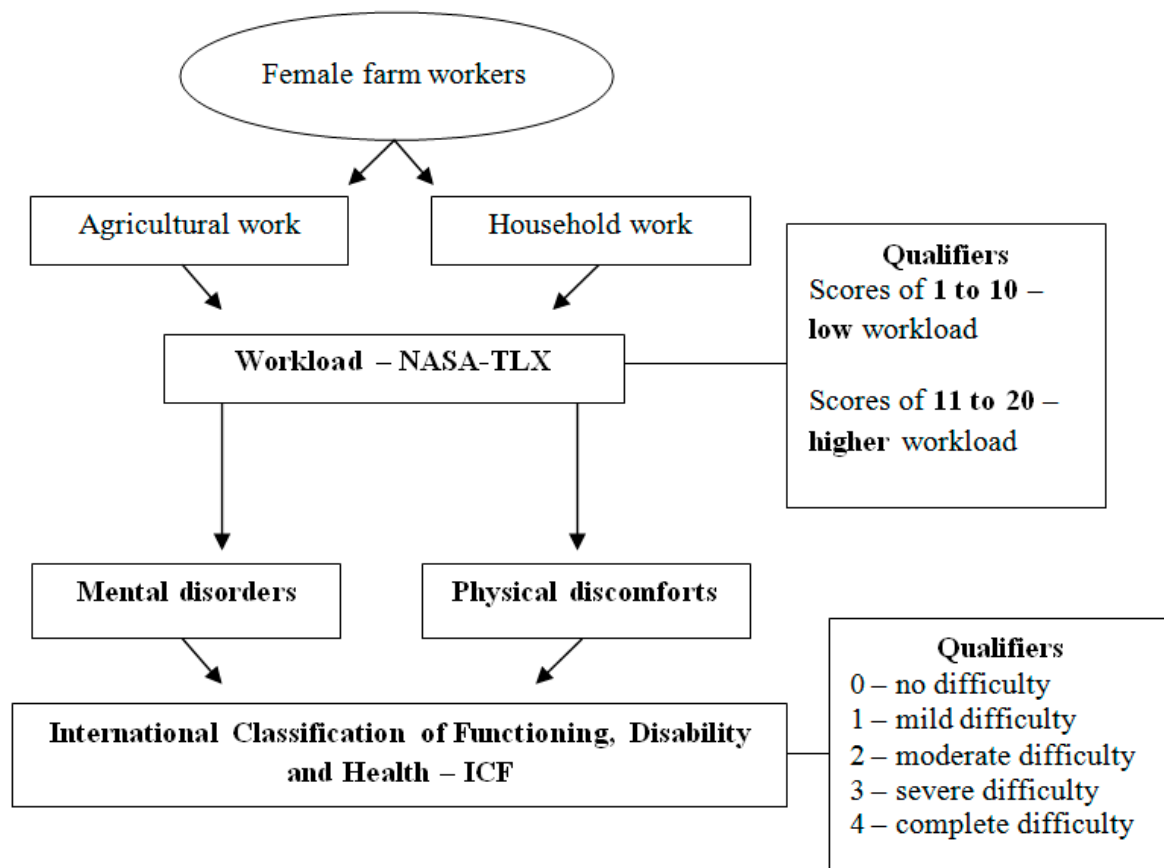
Female farm workers

Agricultural work

Household work

Qualifiers
Scores of **1 to 10** – **low** workload

Scores of **11 to 20** – **higher** workload

**Workload – NASA-TLX**

**Mental disorders**

**Physical discomforts**

**International Classification of Functioning, Disability and Health – ICF**

**Qualifiers**
0 – no difficulty
1 – mild difficulty
2 – moderate difficulty
3 – severe difficulty
4 – complete difficulty